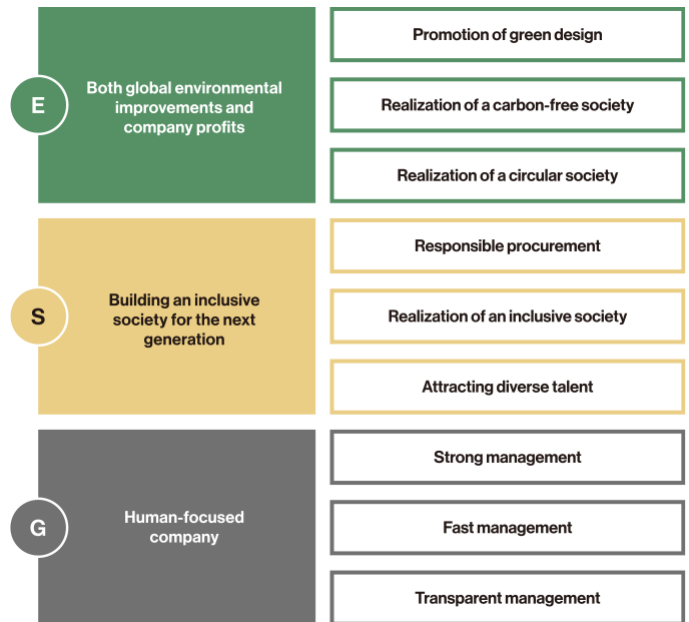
E

Both global environmental improvements and company profits

Promotion of green design

Realization of a carbon-free society

Realization of a circular society

S

Building an inclusive society for the next generation

Responsible procurement

Realization of an inclusive society

Attracting diverse talent

G

Human-focused company

Strong management

Fast management

Transparent management